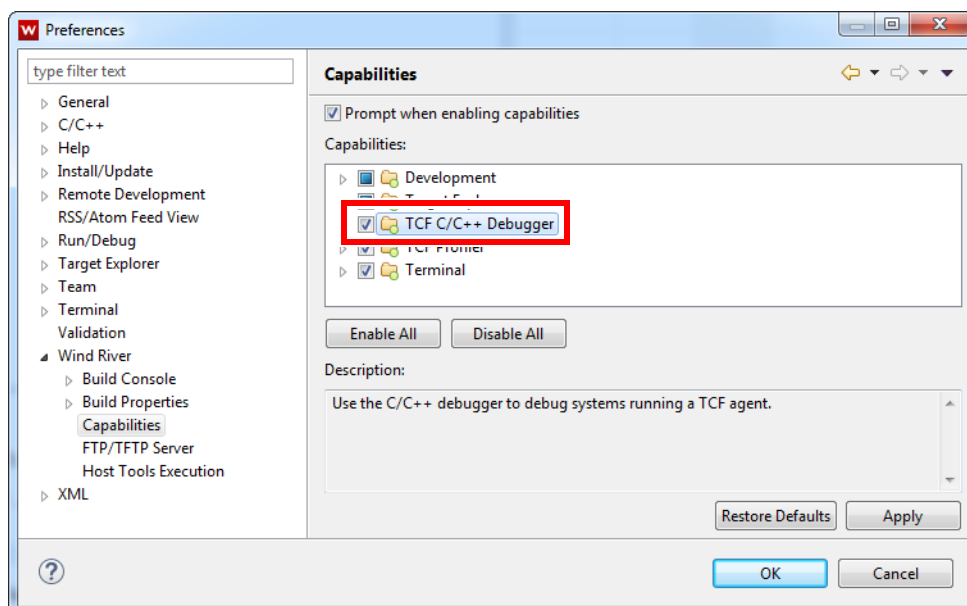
Preferences

type filter text

General
C/C++
Help
Install/Update
Remote Development
RSS/Atom Feed View
Run/Debug
Target Explorer
Team
Terminal
Validation
Wind River
Build Console
Build Properties
Capabilities
FTP/TFTP Server
Host Tools Execution
XML

Capabilities

Prompt when enabling capabilities

Capabilities:

Development
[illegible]
TCF C/C++ Debugger
TCF Profiler
Terminal

Enable All
Disable All

Description:

Use the C/C++ debugger to debug systems running a TCF agent.

Restore Defaults
Apply

OK
Cancel